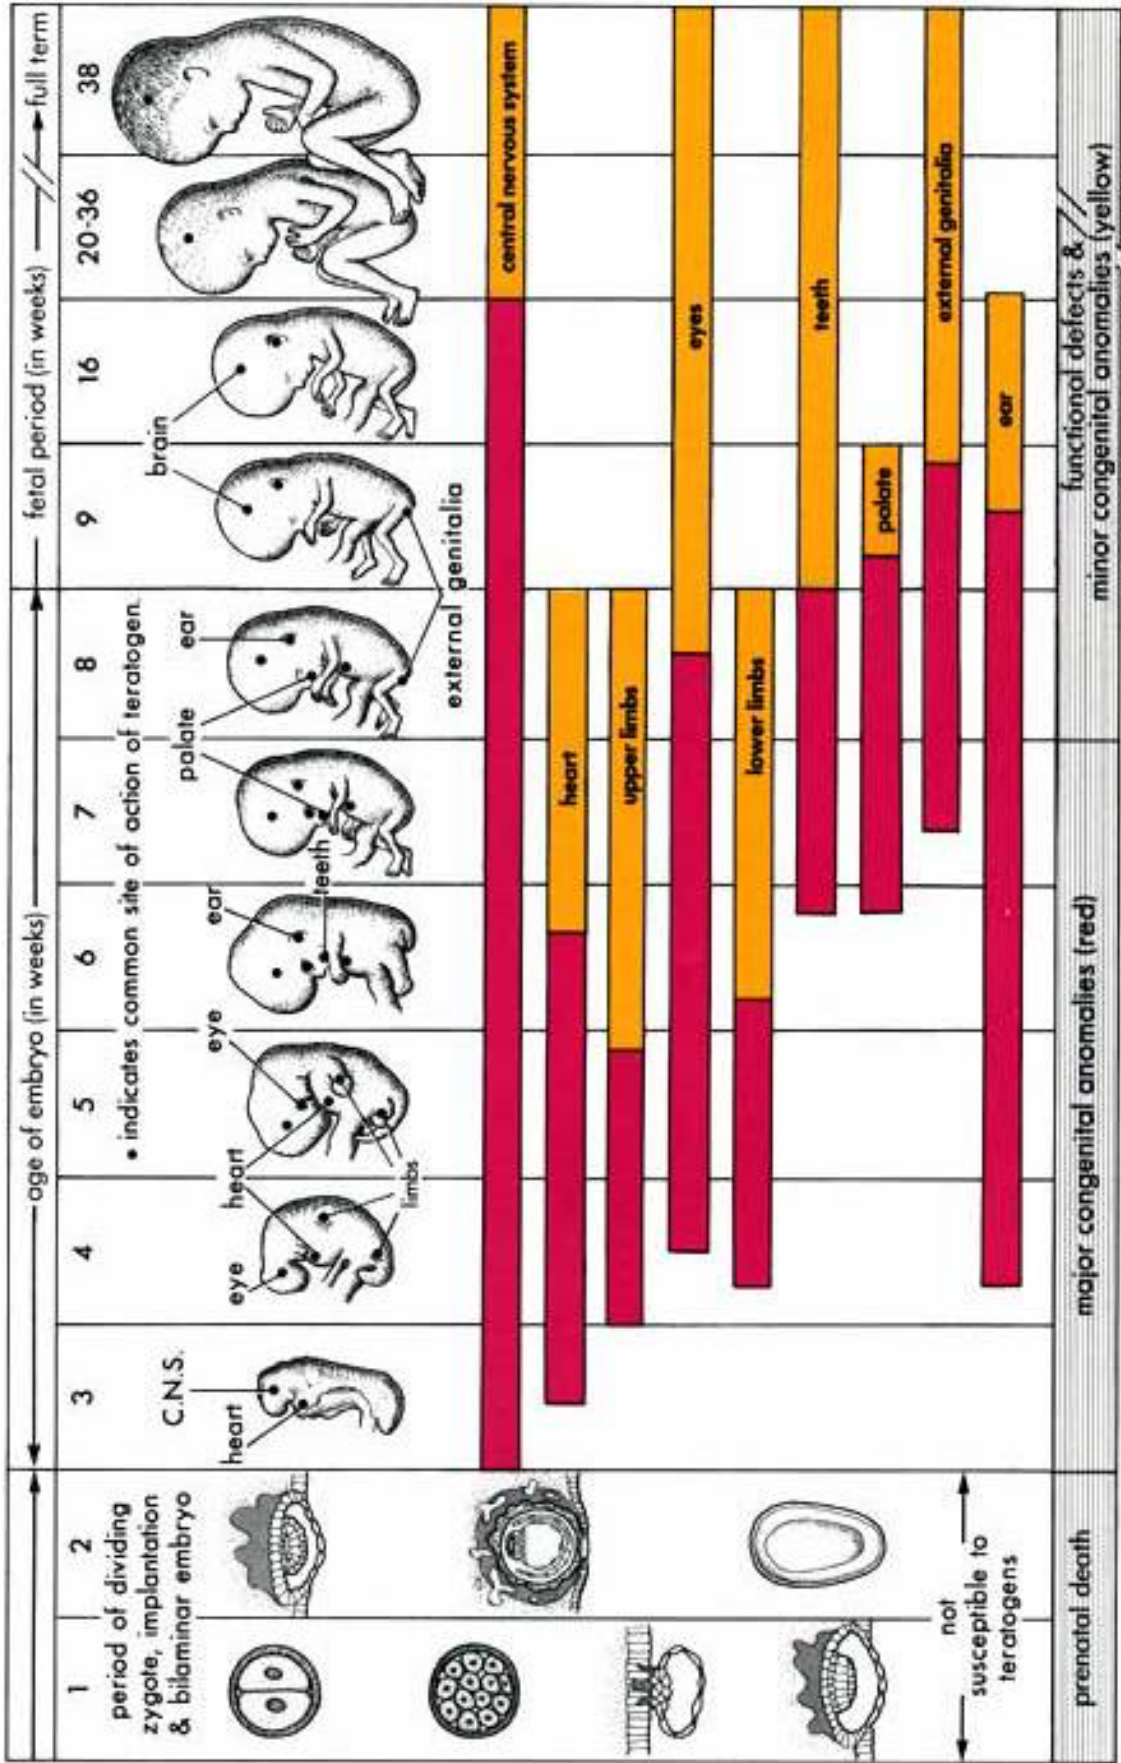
1
2
period of dividing zygote, implantation & bilaminar embryo

age of embryo (in weeks)
3
4
5
6
7
8

fetal period (in weeks)
9
16
20-36
38
full term

• indicates common site of action of teratogen.

C.N.S.
heart
eye
heart
limbs
eye
ear
teeth
palate
ear
external genitalia
brain

not susceptible to teratogens

central nervous system
heart
upper limbs
eyes
lower limbs
teeth
palate
external genitalia
ear

prenatal death
major congenital anomalies (red)
functional defects & minor congenital anomalies (yellow)